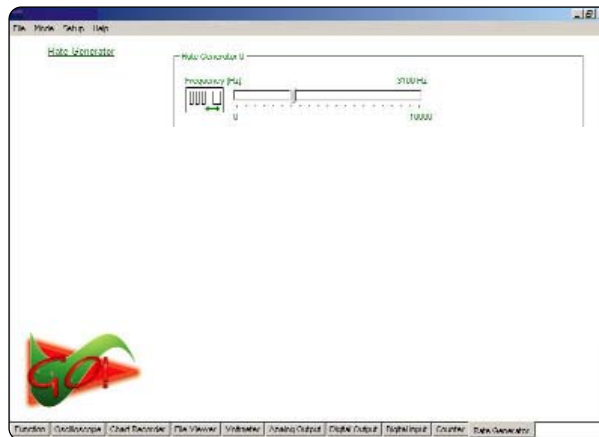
File Mode Setup Help

Rate Generator

Rate Generator 0

Frequency (Hz)

3100 Hz

0

10000

Function | Oscilloscope | Chart Recorder | File Viewer | Voltmeter | Analog Output | Digital Output | Digital Input | Counter | Rate Generator